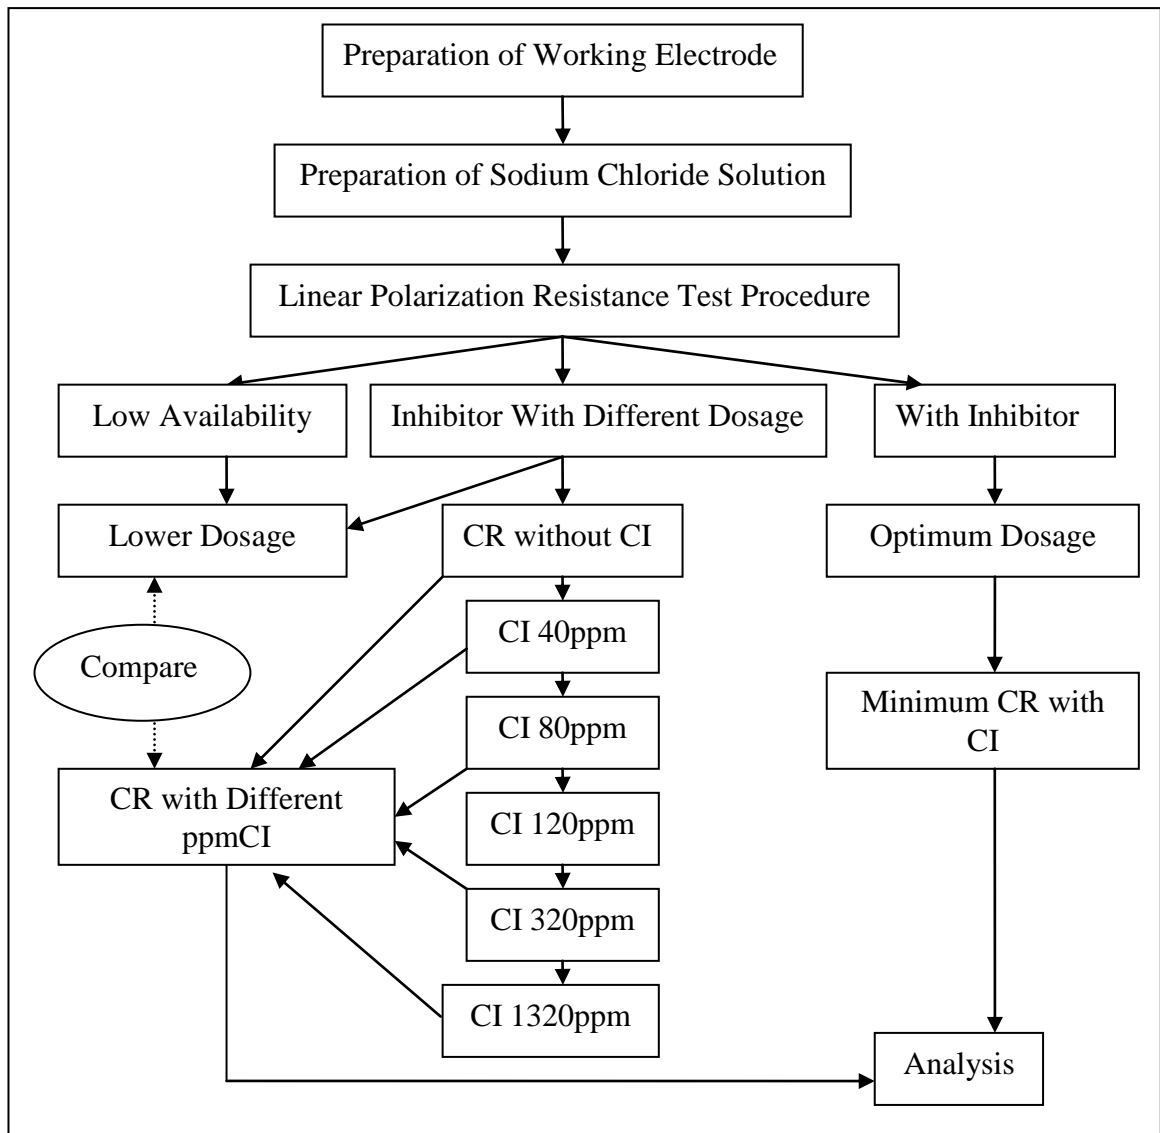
Preparation of Working Electrode

Preparation of Sodium Chloride Solution

Linear Polarization Resistance Test Procedure

Low Availability

Inhibitor With Different Dosage

With Inhibitor

Lower Dosage

CR without CI

Optimum Dosage

CI 40ppm

Compare

CI 80ppm

Minimum CR with CI

CR with Different ppmCI

CI 120ppm

CI 320ppm

CI 1320ppm

Analysis